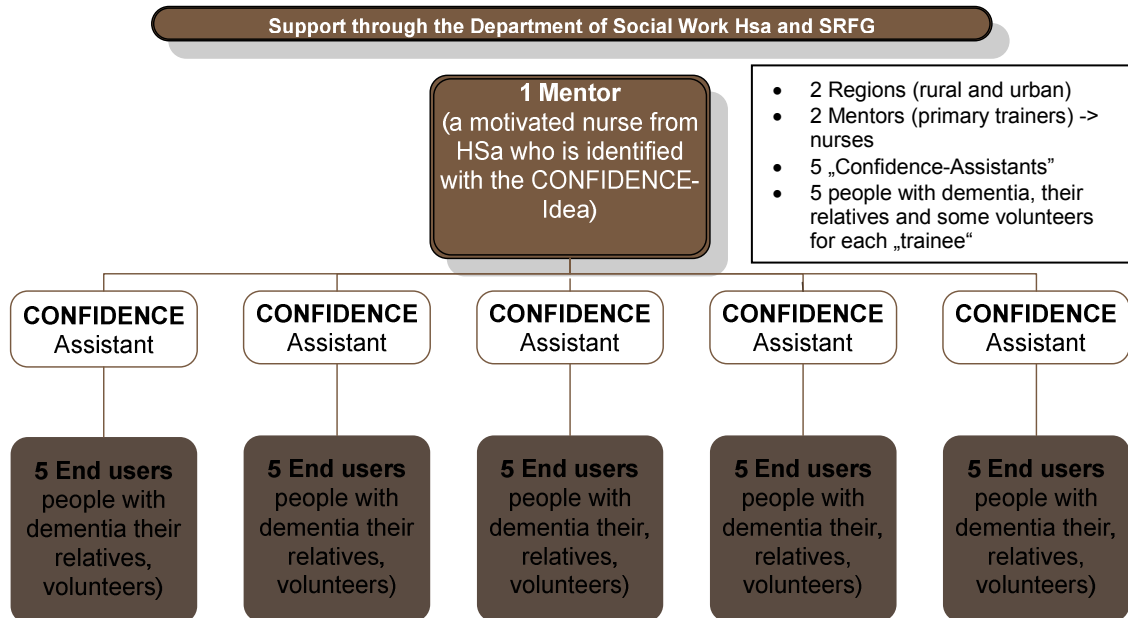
Support through the Department of Social Work Hsa and SRFG

1 Mentor
(a motivated nurse from HSa who is identified with the CONFIDENCE-Idea)

- 2 Regions (rural and urban)
- 2 Mentors (primary trainers) -> nurses
- 5 „Confidence-Assistants"
- 5 people with dementia, their relatives and some volunteers for each „trainee"

CONFIDENCE Assistant

CONFIDENCE Assistant

CONFIDENCE Assistant

CONFIDENCE Assistant

CONFIDENCE Assistant

5 End users people with dementia their relatives, volunteers)

5 End users people with dementia their relatives, volunteers)

5 End users people with dementia their, relatives, volunteers)

5 End users people with dementia their, relatives, volunteers)

5 End users people with dementia their, relatives, volunteers)